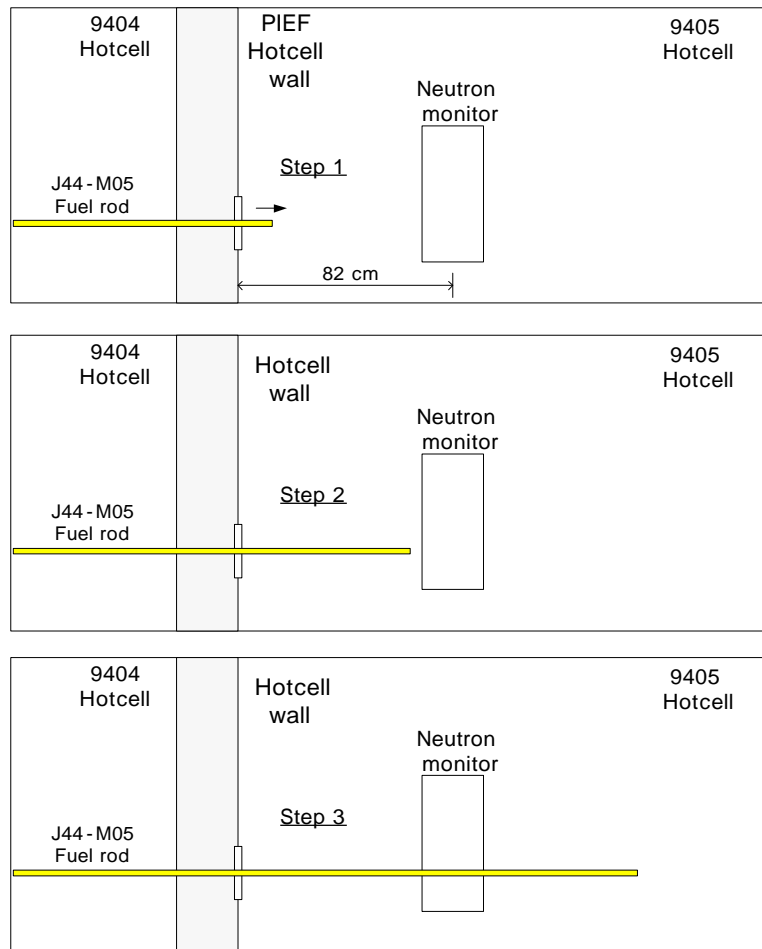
9404
Hotcell

PIEF
Hotcell
wall

9405
Hotcell

Neutron
monitor

Step 1

J44 - M05
Fuel rod

82 cm

9404
Hotcell

Hotcell
wall

9405
Hotcell

Neutron
monitor

Step 2

J44 - M05
Fuel rod

9404
Hotcell

Hotcell
wall

9405
Hotcell

Neutron
monitor

Step 3

J44 - M05
Fuel rod